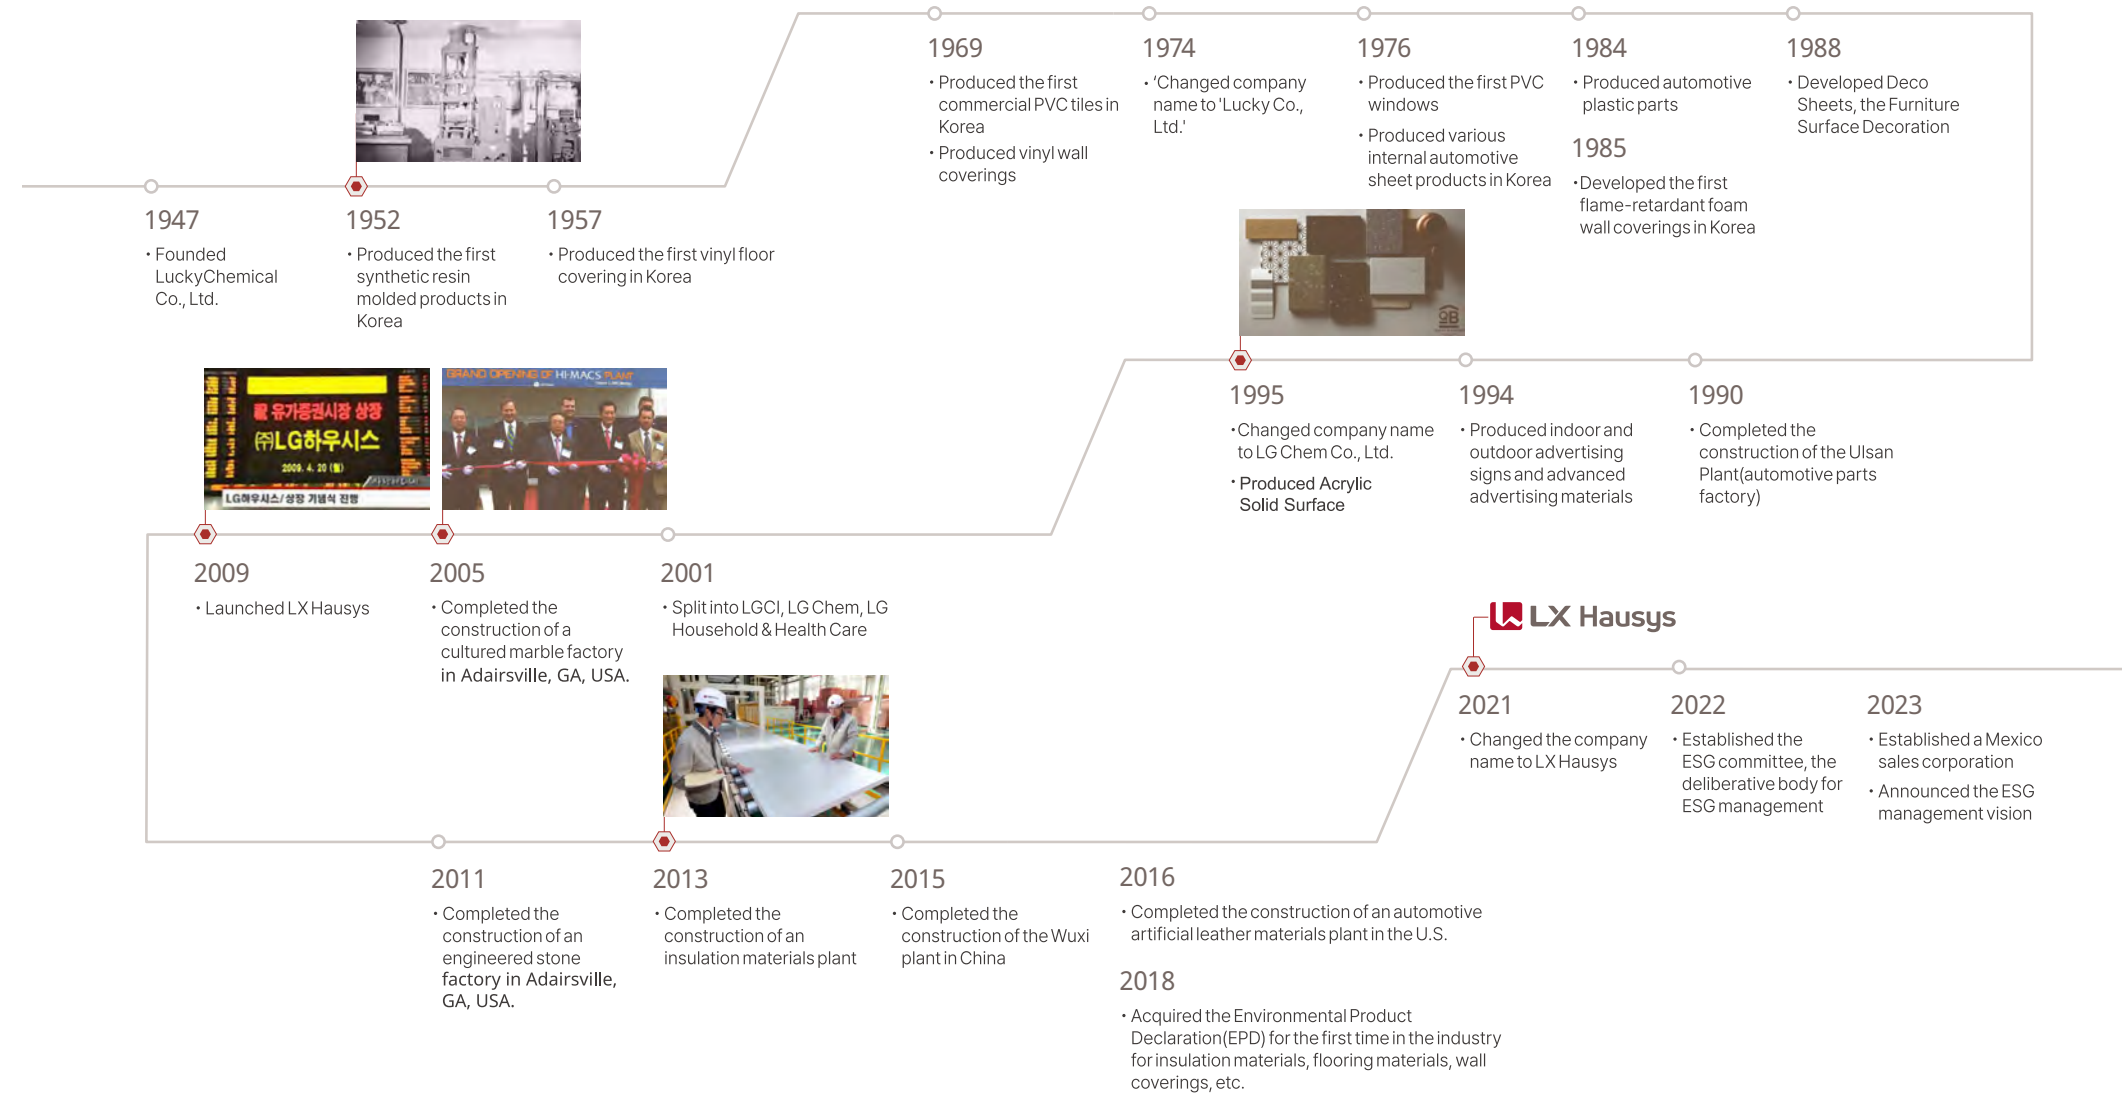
1947
• Founded LuckyChemical Co., Ltd.

1952
• Produced the first synthetic resin molded products in Korea

1957
• Produced the first vinyl floor covering in Korea

1969
• Produced the first commercial PVC tiles in Korea
• Produced vinyl wall coverings

1974
• 'Changed company name to 'Lucky Co., Ltd.'

1976
• Produced the first PVC windows
• Produced various internal automotive sheet products in Korea

1984
• Produced automotive plastic parts

1985
• Developed the first flame-retardant foam wall coverings in Korea

1988
• Developed Deco Sheets, the Furniture Surface Decoration

1995
• Changed company name to LG Chem Co., Ltd.
• Produced Acrylic Solid Surface

1994
• Produced indoor and outdoor advertising signs and advanced advertising materials

1990
• Completed the construction of the Ulsan Plant(automotive parts factory)

㈜LG하우시스
2009. 4. 20
LG하우시스 상장 기념식

GRAND OPENING OF HI-MACS PLANT

2009
• Launched LX Hausys

2005
• Completed the construction of a cultured marble factory in Adairsville, GA, USA.

2001
• Split into LGCI, LG Chem, LG Household & Health Care

LX Hausys

2021
• Changed the company name to LX Hausys

2022
• Established the ESG committee, the deliberative body for ESG management

2023
• Established a Mexico sales corporation
• Announced the ESG management vision

2011
• Completed the construction of an engineered stone factory in Adairsville, GA, USA.

2013
• Completed the construction of an insulation materials plant

2015
• Completed the construction of the Wuxi plant in China

2016
• Completed the construction of an automotive artificial leather materials plant in the U.S.

2018
• Acquired the Environmental Product Declaration(EPD) for the first time in the industry for insulation materials, flooring materials, wall coverings, etc.